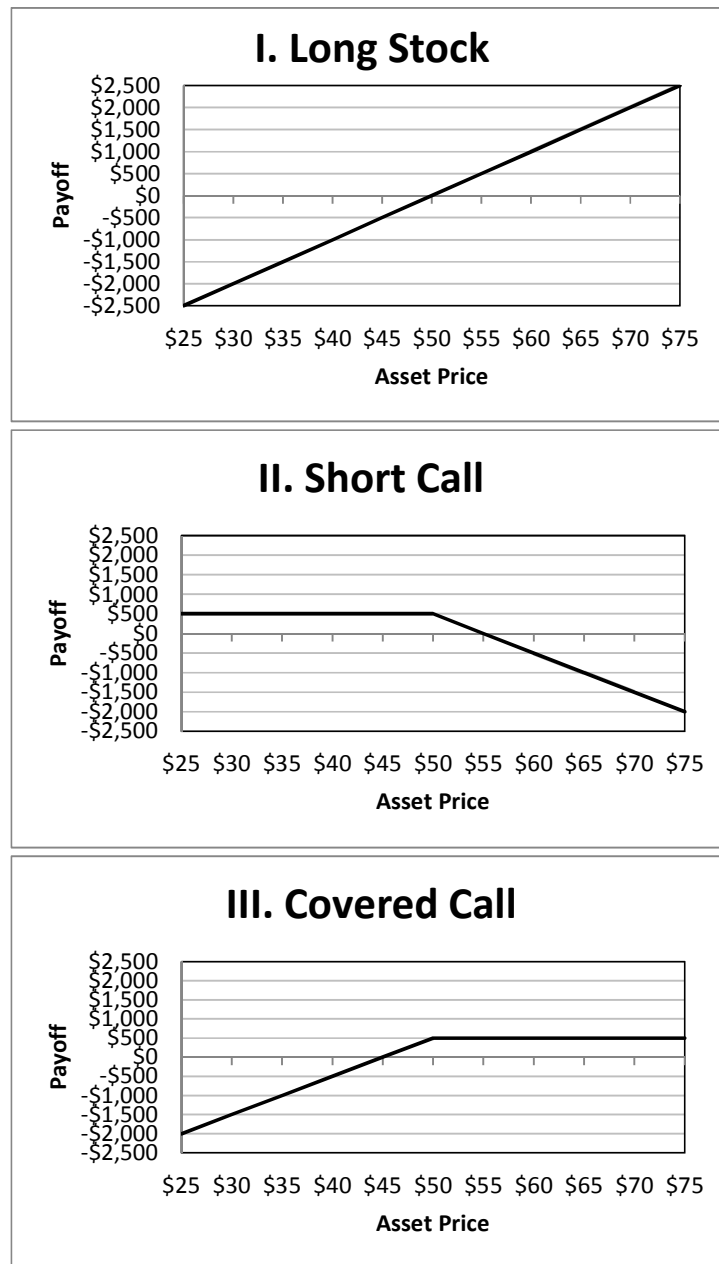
I. Long Stock

Payoff

$2,500
$2,000
$1,500
$1,000
$500
$0
-$500
-$1,000
-$1,500
-$2,000
-$2,500

$25 $30 $35 $40 $45 $50 $55 $60 $65 $70 $75

Asset Price

II. Short Call

Payoff

$2,500
$2,000
$1,500
$1,000
$500
$0
-$500
-$1,000
-$1,500
-$2,000
-$2,500

$25 $30 $35 $40 $45 $50 $55 $60 $65 $70 $75

Asset Price

III. Covered Call

Payoff

$2,500
$2,000
$1,500
$1,000
$500
$0
-$500
-$1,000
-$1,500
-$2,000
-$2,500

$25 $30 $35 $40 $45 $50 $55 $60 $65 $70 $75

Asset Price